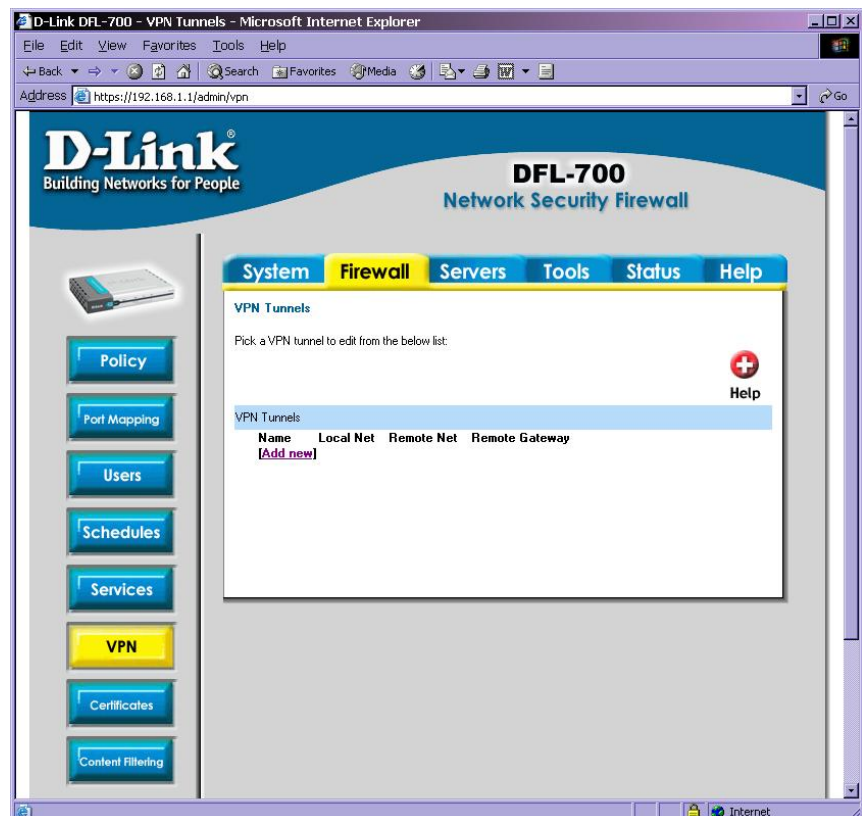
D-Link DFL-700 - VPN Tunnels - Microsoft Internet Explorer

File Edit View Favorites Tools Help

Back Search Favorites Media

Address https://192.168.1.1/admin/vpn Go

D-Link®
Building Networks for People

DFL-700
Network Security Firewall

System Firewall Servers Tools Status Help

Policy
Port Mapping
Users
Schedules
Services
VPN
Certificates
Content Filtering

VPN Tunnels

Pick a VPN tunnel to edit from the below list:

Help

VPN Tunnels

| Name | Local Net | Remote Net | Remote Gateway |
|---|---|---|---|
| [Add new] | | | |

Internet